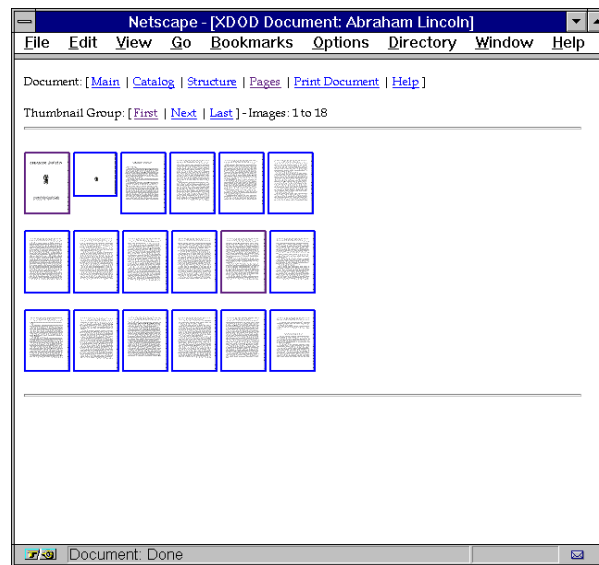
Netscape - [XDOD Document: Abraham Lincoln]

File Edit View Go Bookmarks Options Directory Window Help

Document: [ Main | Catalog | Structure | Pages | Print Document | Help ]

Thumbnail Group: [ First | Next | Last ] - Images: 1 to 18

Document: Done